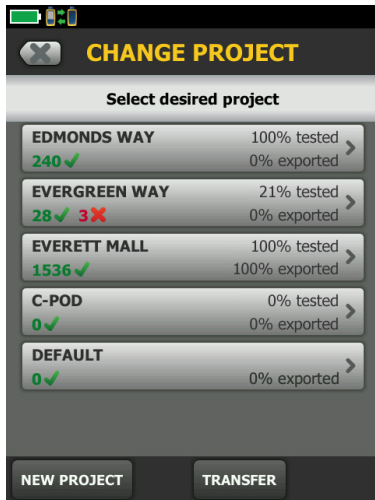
CHANGE PROJECT

Select desired project

EDMONDS WAY
100% tested
240 ✓
0% exported

EVERGREEN WAY
21% tested
28 ✓ 3 ✗
0% exported

EVERETT MALL
100% tested
1536 ✓
100% exported

C-POD
0% tested
0 ✓
0% exported

DEFAULT
0 ✓
0% exported

NEW PROJECT
TRANSFER